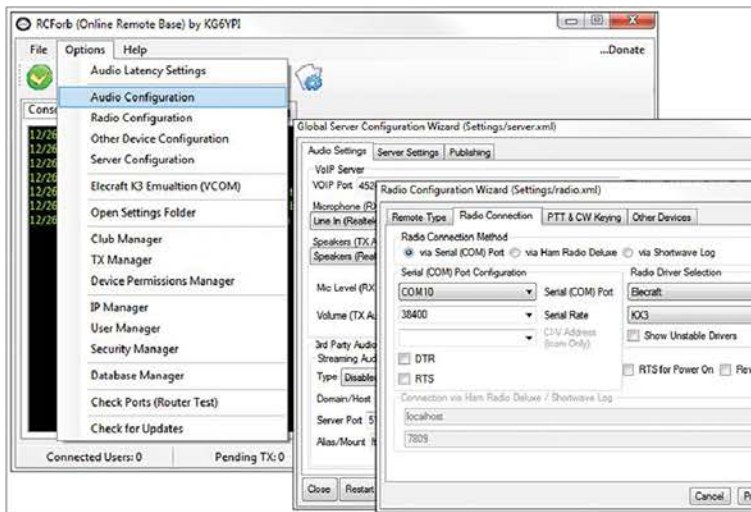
RCForb (Online Remote Base) by KG6YPI

File Options Help ...Donate

Audio Latency Settings
Audio Configuration
Radio Configuration
Other Device Configuration
Server Configuration
Elecraft K3 Emualtion (VCOM)
Open Settings Folder
Club Manager
TX Manager
Device Permissions Manager
IP Manager
User Manager
Security Manager
Database Manager
Check Ports (Router Test)
Check for Updates

Conse

12/26
12/26
12/26
12/26
12/26
12/26
12/26

Connected Users: 0 Pending TX: 0

Global Server Configuration Wizard (Settings/server.xml)

Audio Settings | Server Settings | Publishing

VoIP Server
VOIP Port 452
Microphone (R
Line In (Realte
Speakers (TX A
Speakers (Real
Mic Level (RX
Volume (TX A
3rd Party Audio
Streaming Aud
Type Disable
Domain/Host
Server Port 5
Alias/Mount

Close Restart

Radio Configuration Wizard (Settings/radio.xml)

Remote Type | Radio Connection | PTT & CW Keying | Other Devices

Radio Connection Method
via Serial (COM) Port via Ham Radio Deluxe via Shortwave Log

Serial (COM) Port Configuration
COM10 Serial (COM) Port
38400 Serial Rate
CI-V Address (Icom Only)
DTR
RTS

Radio Driver Selection
Elecraft
KX3
Show Unstable Drivers

RTS for Power On Rev

Connection via Ham Radio Deluxe / Shortwave Log
localhost
7809

Cancel Pr